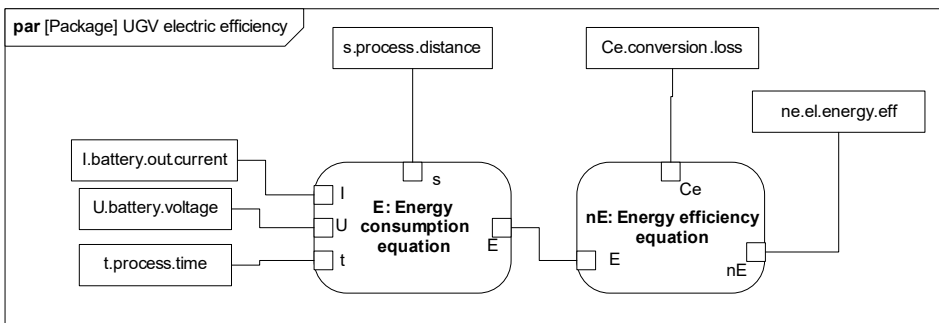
par [Package] UGV electric efficiency

s.process.distance

Ce.conversion.loss

ne.el.energy.eff

I.battery.out.current

U.battery.voltage

t.process.time

s

I

U

t

E: Energy consumption equation

E

Ce

nE: Energy efficiency equation

E

nE